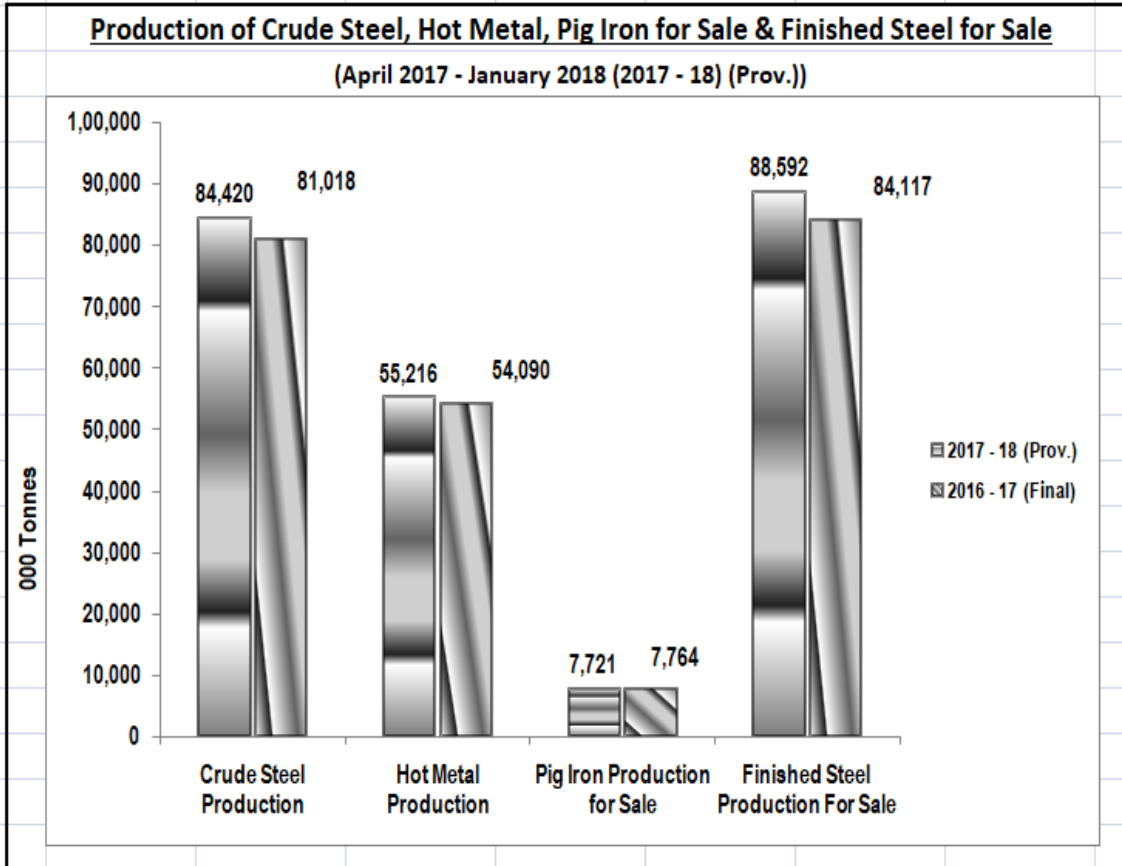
Production of Crude Steel, Hot Metal, Pig Iron for Sale & Finished Steel for Sale

(April 2017 - January 2018 (2017 - 18) (Prov.))

000 Tonnes

1,00,000
90,000
80,000
70,000
60,000
50,000
40,000
30,000
20,000
10,000
0

84,420
81,018
55,216
54,090
7,721
7,764
88,592
84,117

Crude Steel Production
Hot Metal Production
Pig Iron Production for Sale
Finished Steel Production For Sale

2017 - 18 (Prov.)
2016 - 17 (Final)